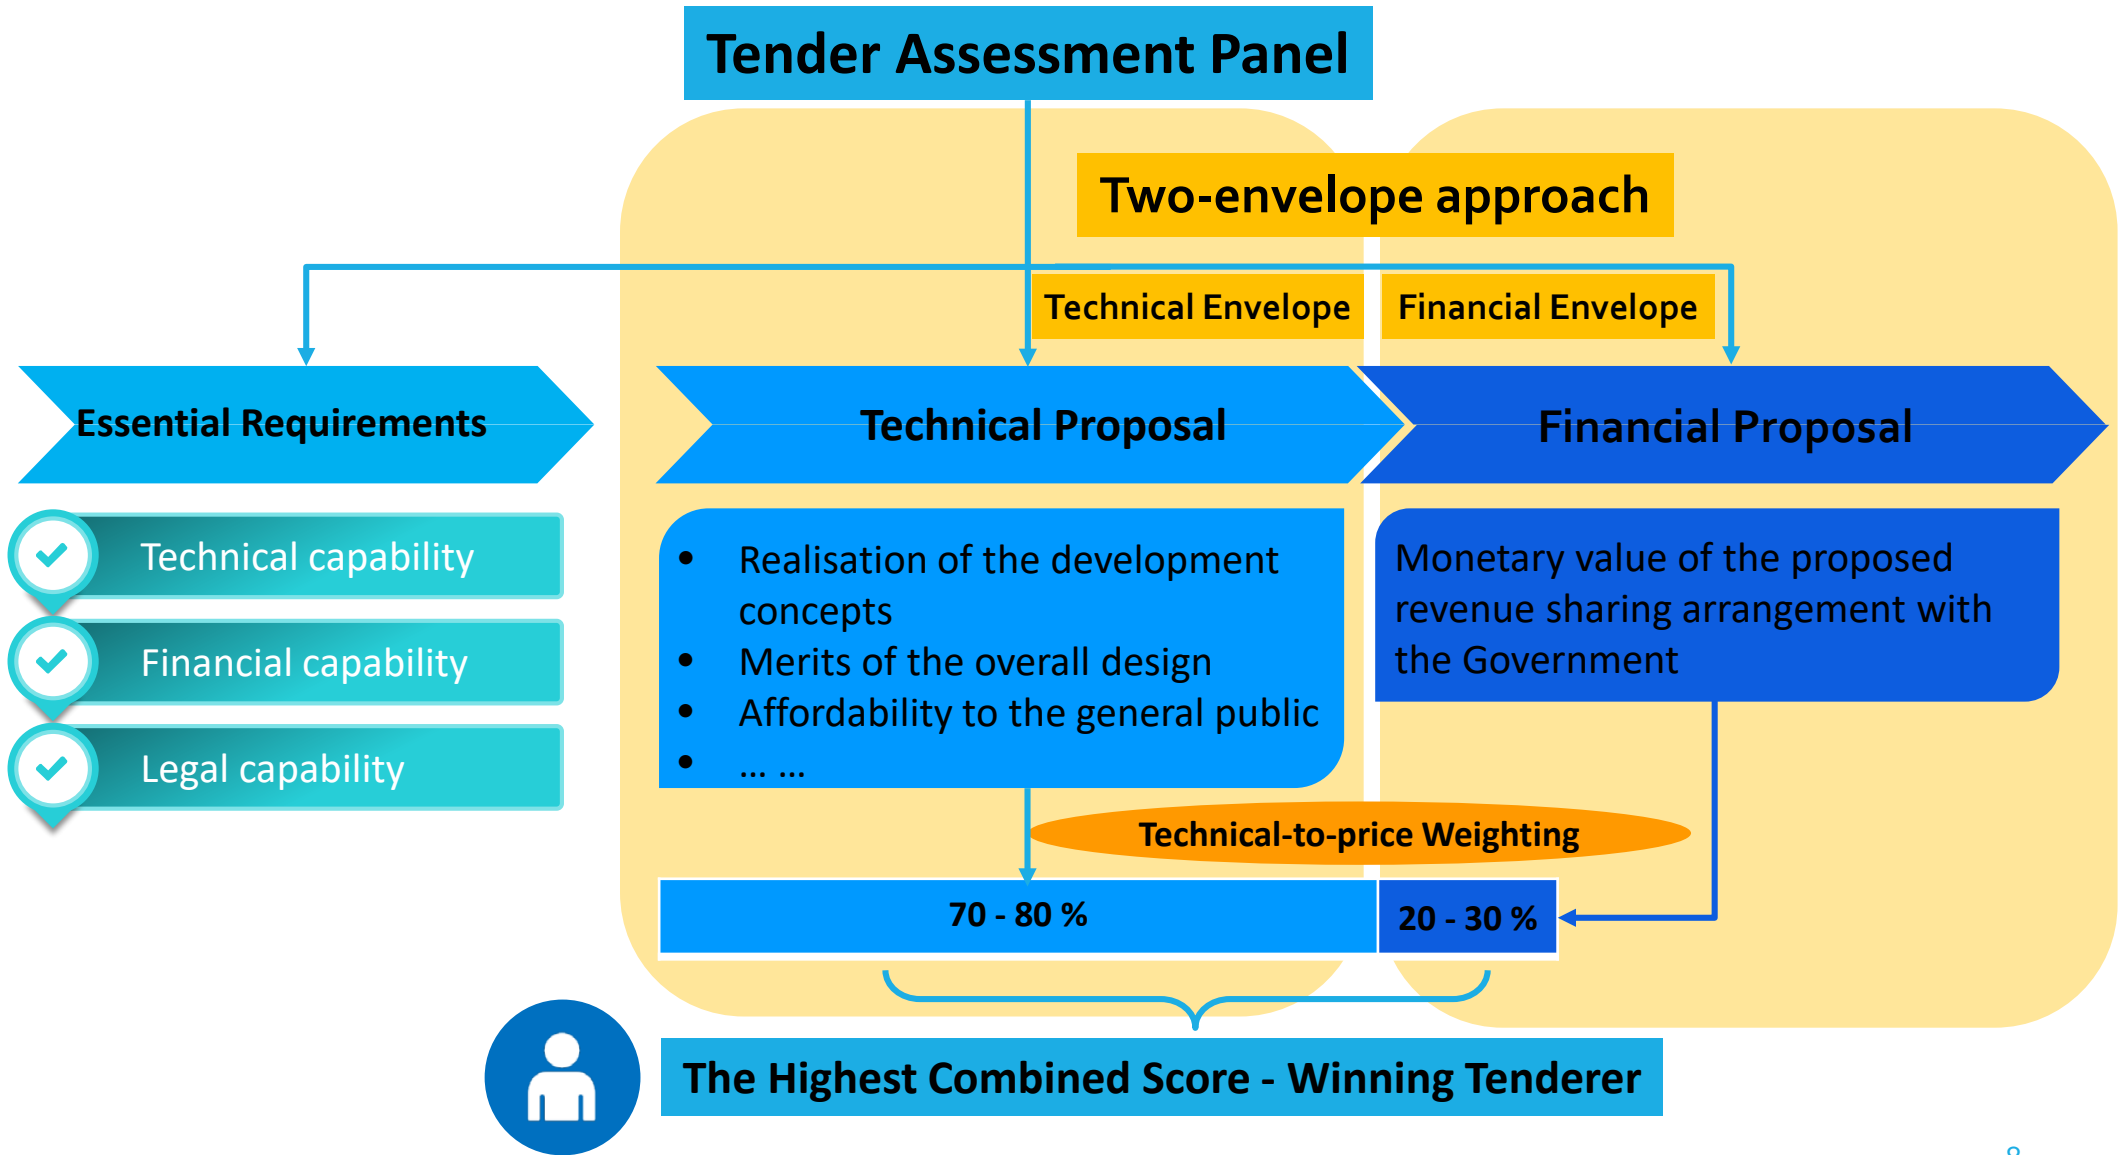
Tender Assessment Panel

Two-envelope approach

Technical Envelope

Financial Envelope

Essential Requirements

Technical Proposal

Financial Proposal

Technical capability

Financial capability

Legal capability

- Realisation of the development concepts
- Merits of the overall design
- Affordability to the general public
- … …

Monetary value of the proposed revenue sharing arrangement with the Government

Technical-to-price Weighting

70 - 80 %

20 - 30 %

The Highest Combined Score - Winning Tenderer